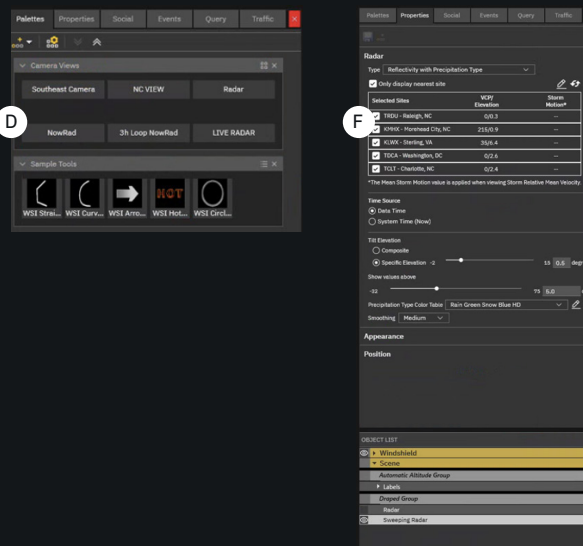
Palettes | Properties | Social | Events | Query | Traffic

Camera Views

Southeast Camera
NC VIEW
Radar
NowRad
3h Loop NowRad
LIVE RADAR

D

Sample Tools

WSI Strai...
WSI Curv...
WSI Arro...
WSI Hot...
WSI Circl...

NCT

Palettes | Properties | Social | Events | Query | Traffic

Radar

Type: Reflectivity with Precipitation Type

Only display nearest site

F

| Selected Sites | VCP/ Elevation | Storm Motion* |
|---|---|---|
| TRDU - Raleigh, NC | 0/0.3 | -- |
| KMHX - Morehead City, NC | 215/0.9 | -- |
| KLWX - Sterling, VA | 35/6.4 | -- |
| TDCA - Washington, DC | 0/2.6 | -- |
| TCLT - Charlotte, NC | 0/2.4 | -- |

*The Mean Storm Motion value is applied when viewing Storm Relative Mean Velocity.

Time Source
Data Time
System Time (Now)

Tilt Elevation
Composite
Specific Elevation -2 15 0.6 deg

Show values above
-32 75 5.0

Precipitation Type Color Table: Rain Green Snow Blue HD
Smoothing: Medium

Appearance

Position

OBJECT LIST
Windshield
Scene
Automatic Altitude Group
Labels
Draped Group
Radar
Sweeping Radar